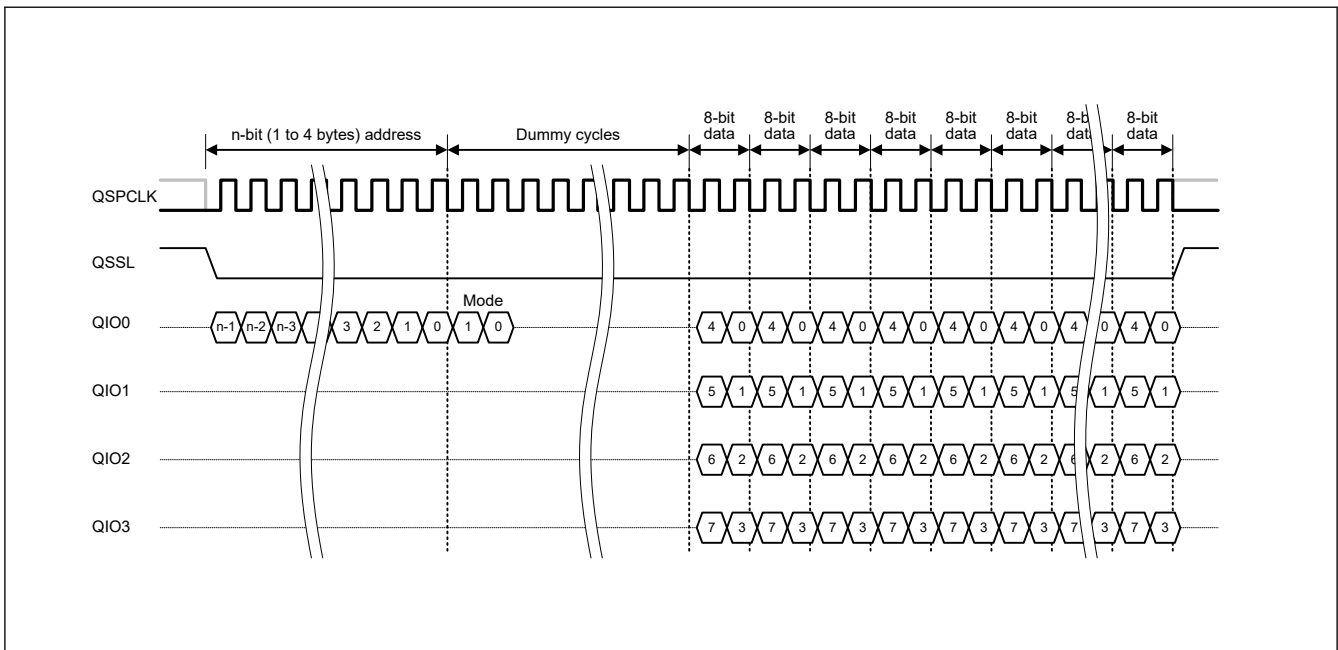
n-bit (1 to 4 bytes) address

Dummy cycles

8-bit data

8-bit data

8-bit data

8-bit data

8-bit data

8-bit data

8-bit data

8-bit data

QSPCLK

QSSL

Mode

QIO0

n-1 n-2 n-3 3 2 1 0 1 0

4 0 4 0 4 0 4 0 4 0 4 0 4 0 4 0

QIO1

5 1 5 1 5 1 5 1 5 1 5 1 5 1 5 1

QIO2

6 2 6 2 6 2 6 2 6 2 6 2 6 2 6 2

QIO3

7 3 7 3 7 3 7 3 7 3 7 3 7 3 7 3